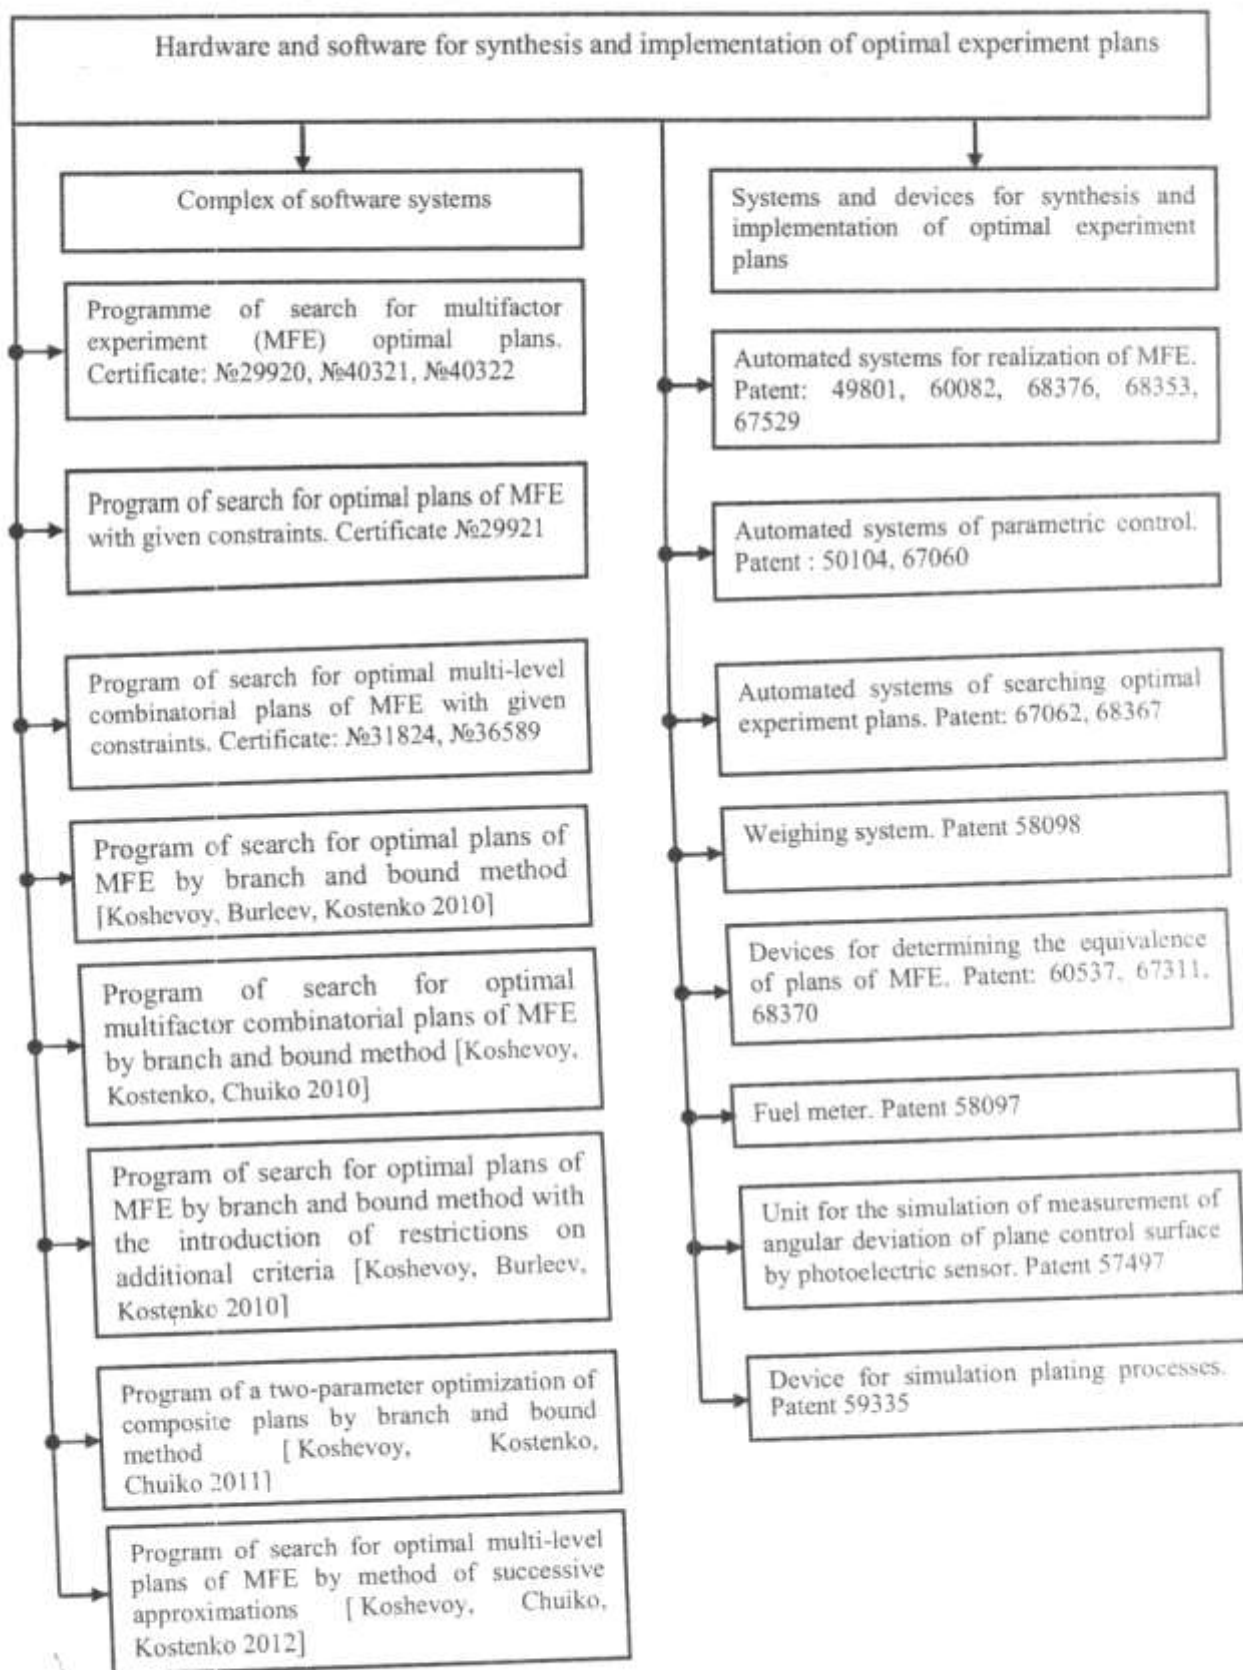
Hardware and software for synthesis and implementation of optimal experiment plans

Complex of software systems

Programme of search for multifactor experiment (MFE) optimal plans. Certificate: №29920, №40321, №40322

Program of search for optimal plans of MFE with given constraints. Certificate №29921

Program of search for optimal multi-level combinatorial plans of MFE with given constraints. Certificate: №31824, №36589

Program of search for optimal plans of MFE by branch and bound method [Koshevoy, Burleev, Kostenko 2010]

Program of search for optimal multifactor combinatorial plans of MFE by branch and bound method [Koshevoy, Kostenko, Chuiko 2010]

Program of search for optimal plans of MFE by branch and bound method with the introduction of restrictions on additional criteria [Koshevoy, Burleev, Kostenko 2010]

Program of a two-parameter optimization of composite plans by branch and bound method [Koshevoy, Kostenko, Chuiko 2011]

Program of search for optimal multi-level plans of MFE by method of successive approximations [Koshevoy, Chuiko, Kostenko 2012]

Systems and devices for synthesis and implementation of optimal experiment plans

Automated systems for realization of MFE. Patent: 49801, 60082, 68376, 68353, 67529

Automated systems of parametric control. Patent : 50104, 67060

Automated systems of searching optimal experiment plans. Patent: 67062, 68367

Weighing system. Patent 58098

Devices for determining the equivalence of plans of MFE. Patent: 60537, 67311, 68370

Fuel meter. Patent 58097

Unit for the simulation of measurement of angular deviation of plane control surface by photoelectric sensor. Patent 57497

Device for simulation plating processes. Patent 59335